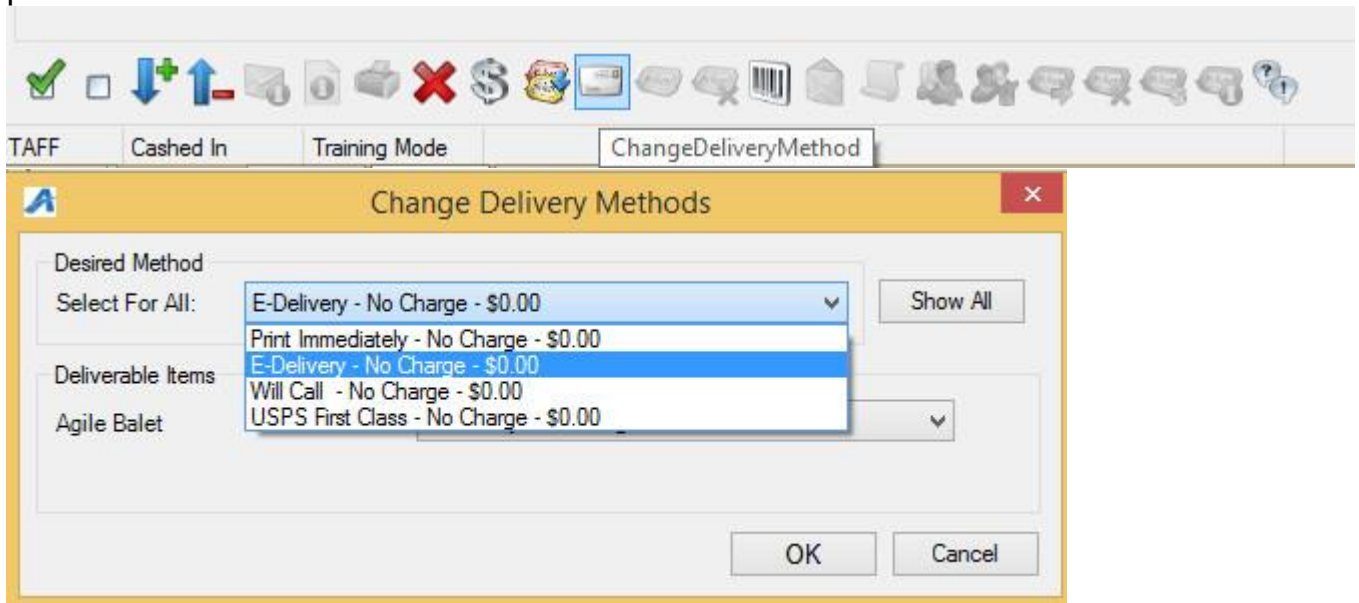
TAFF | Cashed In | Training Mode

ChangeDeliveryMethod

Change Delivery Methods

Desired Method

Select For All: E-Delivery - No Charge - $0.00

Show All

Print Immediately - No Charge - $0.00
E-Delivery - No Charge - $0.00
Will Call - No Charge - $0.00
USPS First Class - No Charge - $0.00

Deliverable Items

Agile Balet

OK

Cancel